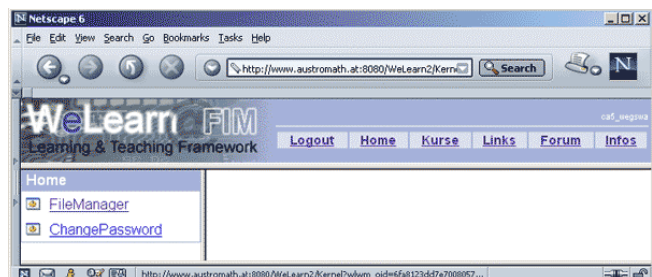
Netscape 6

File Edit View Search Go Bookmarks Tasks Help

http://www.austromath.at:8080/WeLearn2/Kerne

Search

N

WeLearn FIM

Learning & Teaching Framework

ca5_wegswa

Logout Home Kurse Links Forum Infos

Home

FileManager

ChangePassword

http://www.austromath.at:8080/WeLearn2/Kernel?wlwm_oid=6fa8123dd7e7008057...